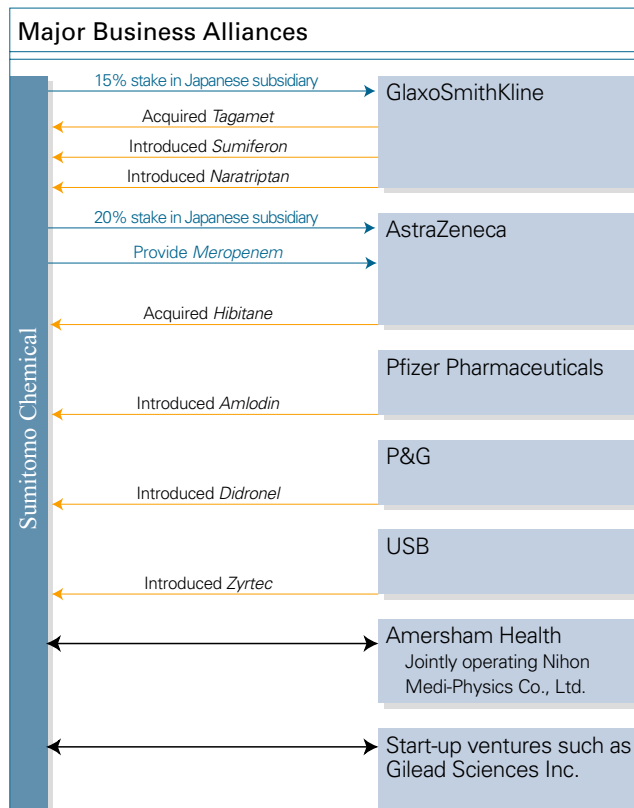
Major Business Alliances

Sumitomo Chemical

15% stake in Japanese subsidiary

GlaxoSmithKline

Acquired *Tagamet*

Introduced *Sumiferon*

Introduced *Naratriptan*

20% stake in Japanese subsidiary

AstraZeneca

Provide *Meropenem*

Acquired *Hibitane*

Pfizer Pharmaceuticals

Introduced *Amlodin*

P&G

Introduced *Didronel*

USB

Introduced *Zyrtec*

Amersham Health
Jointly operating Nihon Medi-Physics Co., Ltd.

Start-up ventures such as Gilead Sciences Inc.